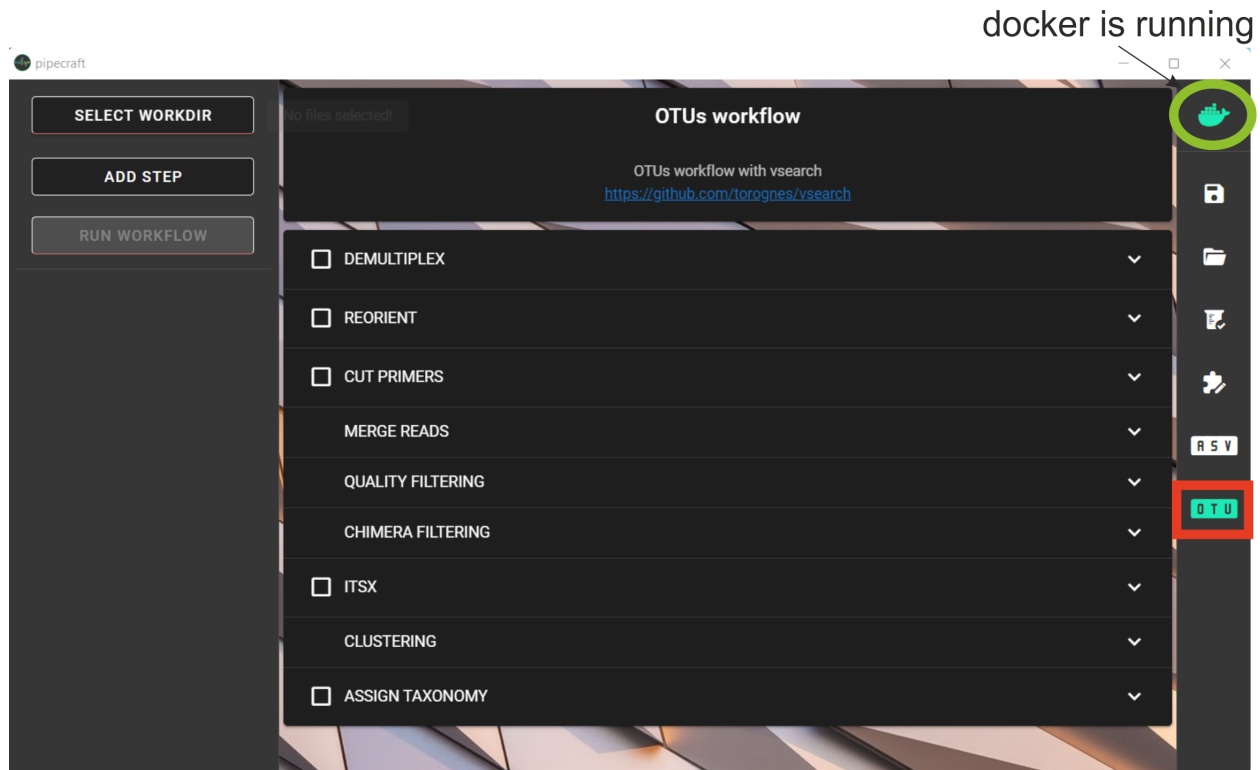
docker is running

pipecraft

SELECT WORKDIR

ADD STEP

RUN WORKFLOW

No files selected!

OTUs workflow

OTUs workflow with vsearch
https://github.com/torognes/vsearch

DEMULTIPLEX

REORIENT

CUT PRIMERS

MERGE READS

QUALITY FILTERING

CHIMERA FILTERING

ITSX

CLUSTERING

ASSIGN TAXONOMY

ASV

OTU